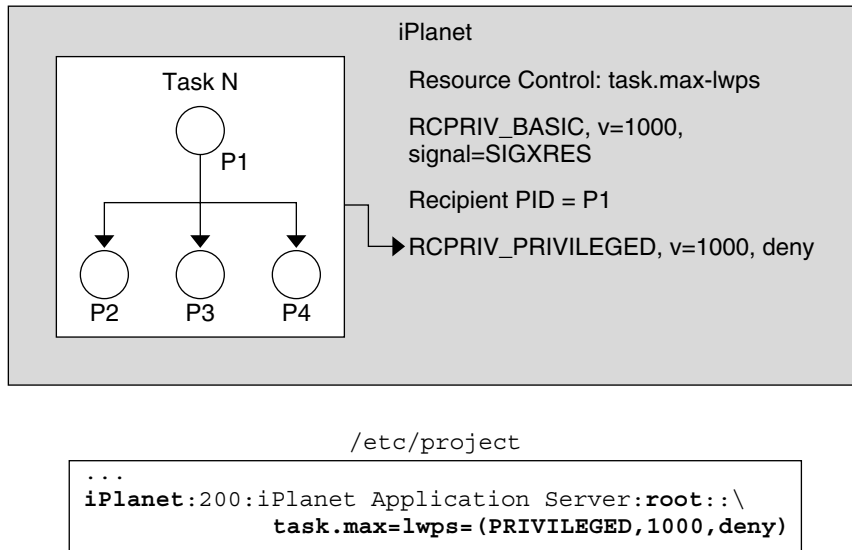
iPlanet

Task N

P1

P2 P3 P4

Resource Control: task.max-lwps

RCPRIV_BASIC, v=1000, signal=SIGXRES

Recipient PID = P1

RCPRIV_PRIVILEGED, v=1000, deny

/etc/project

...
**iPlanet**:200:iPlanet Application Server:**root**::\
**task.max=lwps=(PRIVILEGED,1000,deny)**